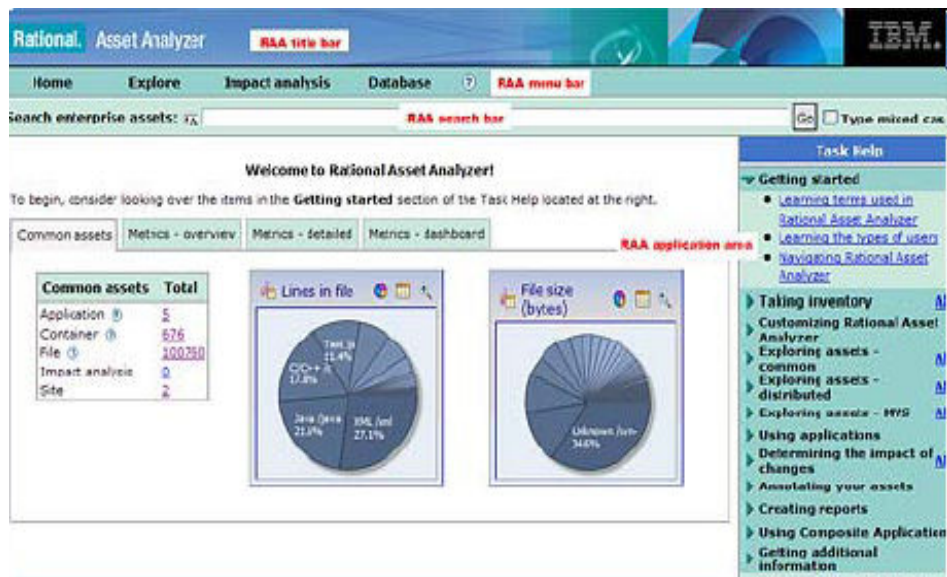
Rational. Asset Analyzer RAA title bar

IBM.

Home Explore Impact analysis Database ? RAA menu bar

Search enterprise assets: RAA search bar Go Type mixed cas

Welcome to Rational Asset Analyzer!

To begin, consider looking over the items in the **Getting started** section of the Task Help located at the right.

Common assets | Metrics - overview | Metrics - detailed | Metrics - dashboard

RAA application area

| Common assets | Total |
|---|---|
| Application | 5 |
| Container | 676 |
| File | 100760 |
| Impact analysis | 0 |
| Site | 2 |

Lines in file

Text .tx 11.4%

C/C++ .h 17.3%

Java (java 21.9%

XML .xml 27.1%

File size (bytes)

Unknown /un 34.6%

Task Help

Getting started

- Learning terms used in Rational Asset Analyzer
- Learning the types of users
- Navigating Rational Asset Analyzer

Taking inventory Al

Customizing Rational Asset Analyzer

Exploring assets - common Al

Exploring assets - distributed Al

Exploring assets - MVS Al

Using applications

Determining the impact of changes Al

Annotating your assets

Creating reports

Using Composite Application

Getting additional information